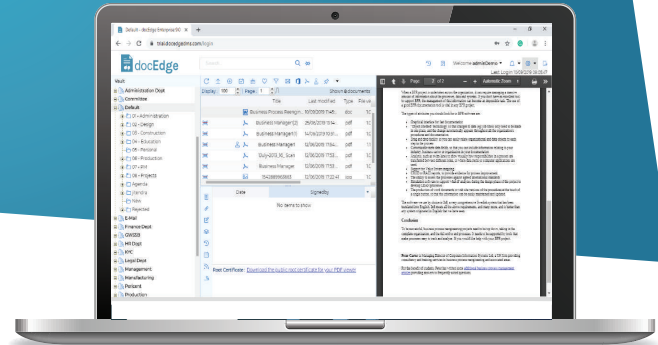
Default - docEdge Enterprise 9.0

trial.docedgedms.com/login

docEdge

Welcome admin Demo

Last Login: 10/09/2019 08:05:47

Vault

Administration Dept

Committee

Default

01 - Administration

02 - Design

03 - Construction

04 - Education

05 - Personal

06 - Production

07 - HR

08 - Projects

Agenda

Vandna

New

Rejected

E-Mail

Finance Dept

GWSSB

HR Dept

KPC

Legal Dept

Management

Manufacturing

Pellsant

Production

Display 100 Page 1 of 1 Shown 8 documents

Title Last modified Type File size

Business Process Reengin 10/09/2019 11:41 doc

Business Management 29/08/2019 18:40 pdf

Business Management 29/08/2019 12:54 pdf

Business Management 26/08/2019 14:43 pdf

Daily-2019_SC_Scan 10/09/2019 13:56 pdf

Business Management 10/09/2019 17:00 pdf

Date Signed By

No items to show

Root Certificate: Download the trusted root certificate for your PDF viewer

Page 7 of 7 Automatic Zoom

Conclusion

Post Career